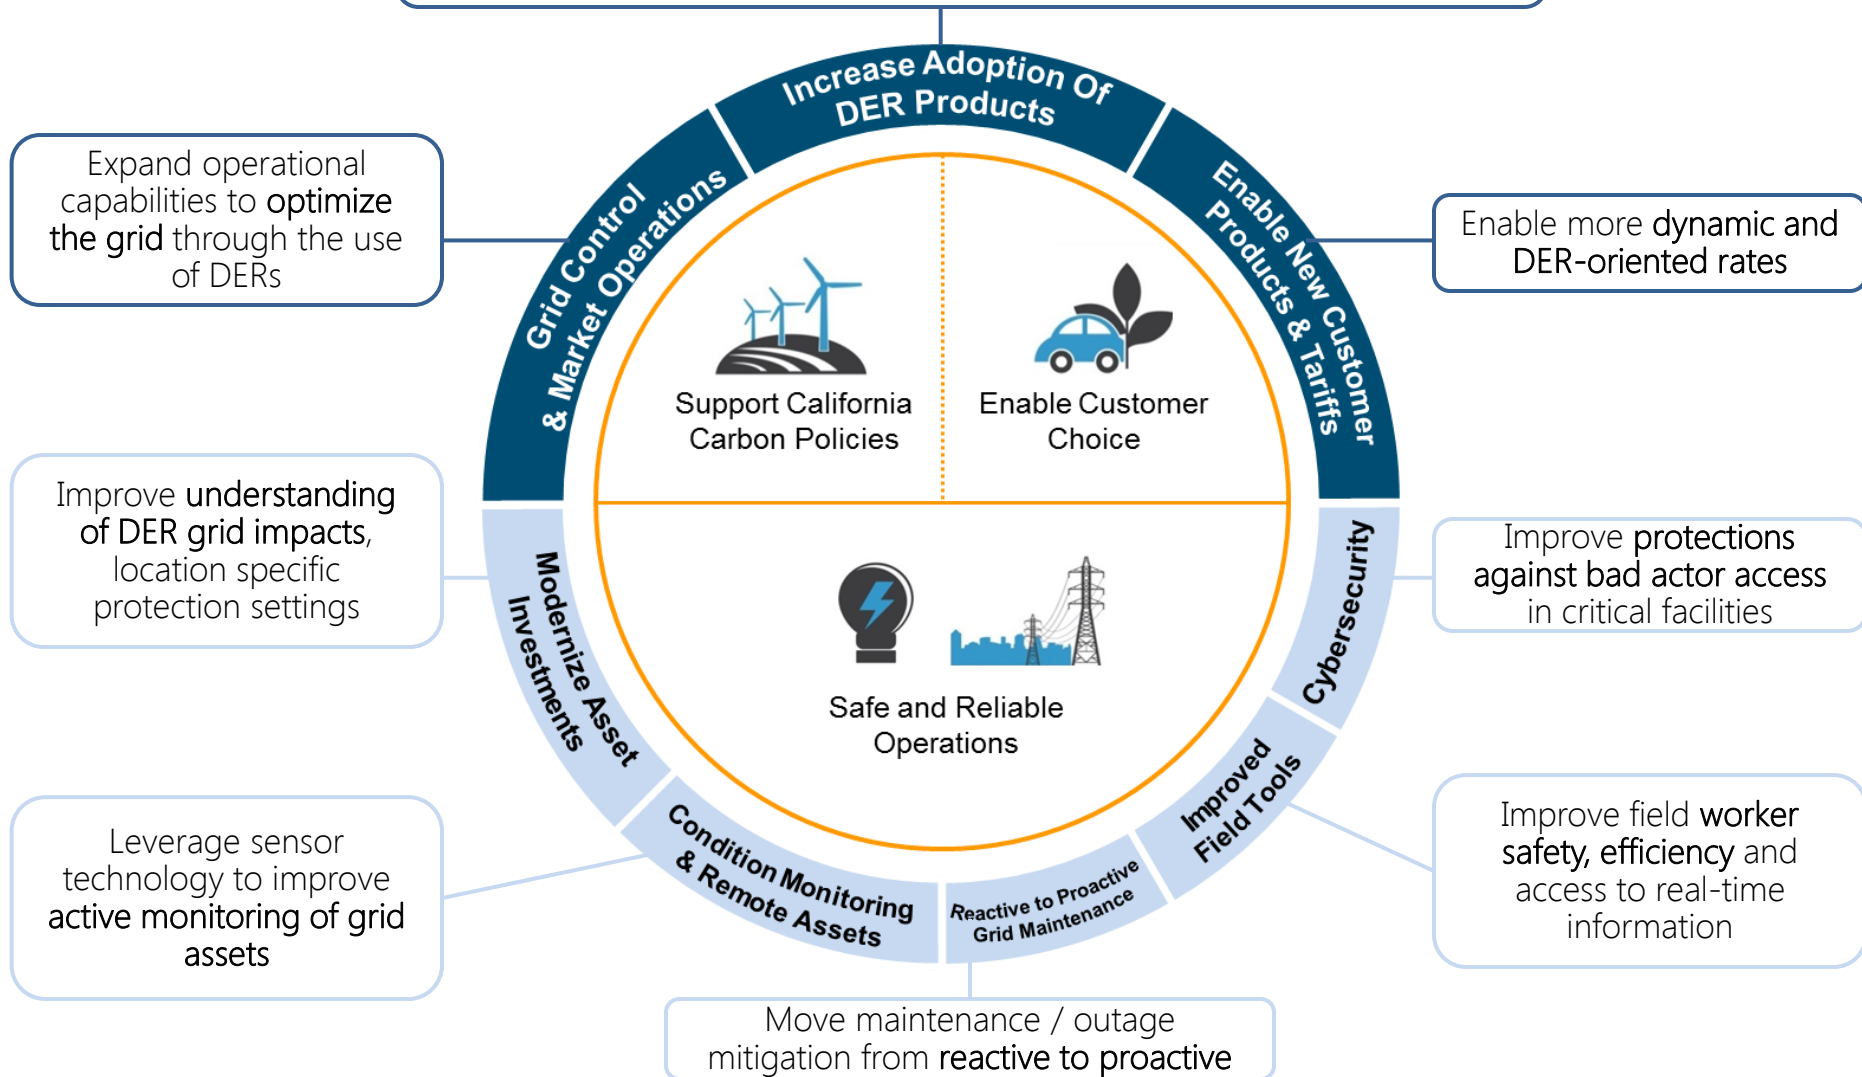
Increase Adoption Of DER Products

Expand operational capabilities to optimize the grid through the use of DERs

Grid Control & Market Operations

Enable New Customer Products & Tariffs

Enable more dynamic and DER-oriented rates

Support California Carbon Policies

Enable Customer Choice

Improve understanding of DER grid impacts, location specific protection settings

Modernize Asset Investments

Safe and Reliable Operations

Cybersecurity

Improve protections against bad actor access in critical facilities

Improved Field Tools

Improve field worker safety, efficiency and access to real-time information

Leverage sensor technology to improve active monitoring of grid assets

Condition Monitoring & Remote Assets

Reactive to Proactive Grid Maintenance

Move maintenance / outage mitigation from reactive to proactive